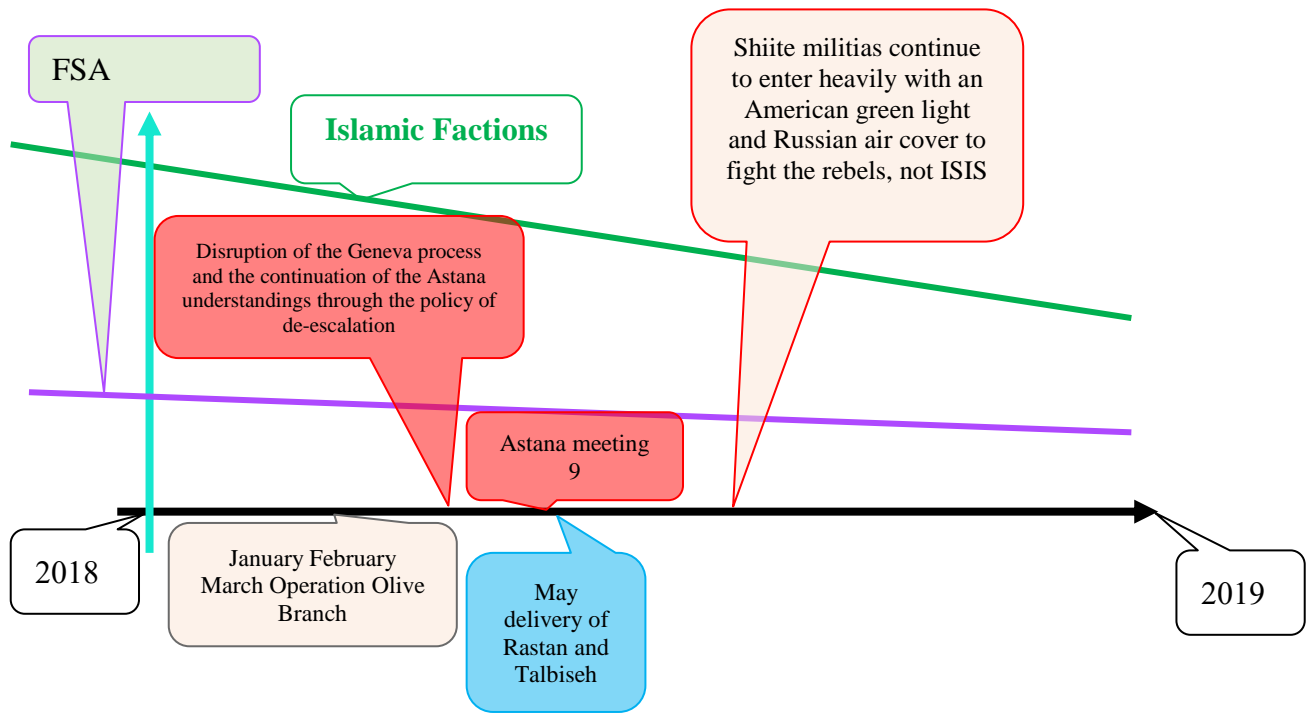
FSA

Islamic Factions

Shiite militias continue to enter heavily with an American green light and Russian air cover to fight the rebels, not ISIS

Disruption of the Geneva process and the continuation of the Astana understandings through the policy of de-escalation

Astana meeting 9

2018

January February March Operation Olive Branch

May delivery of Rastan and Talbiseh

2019